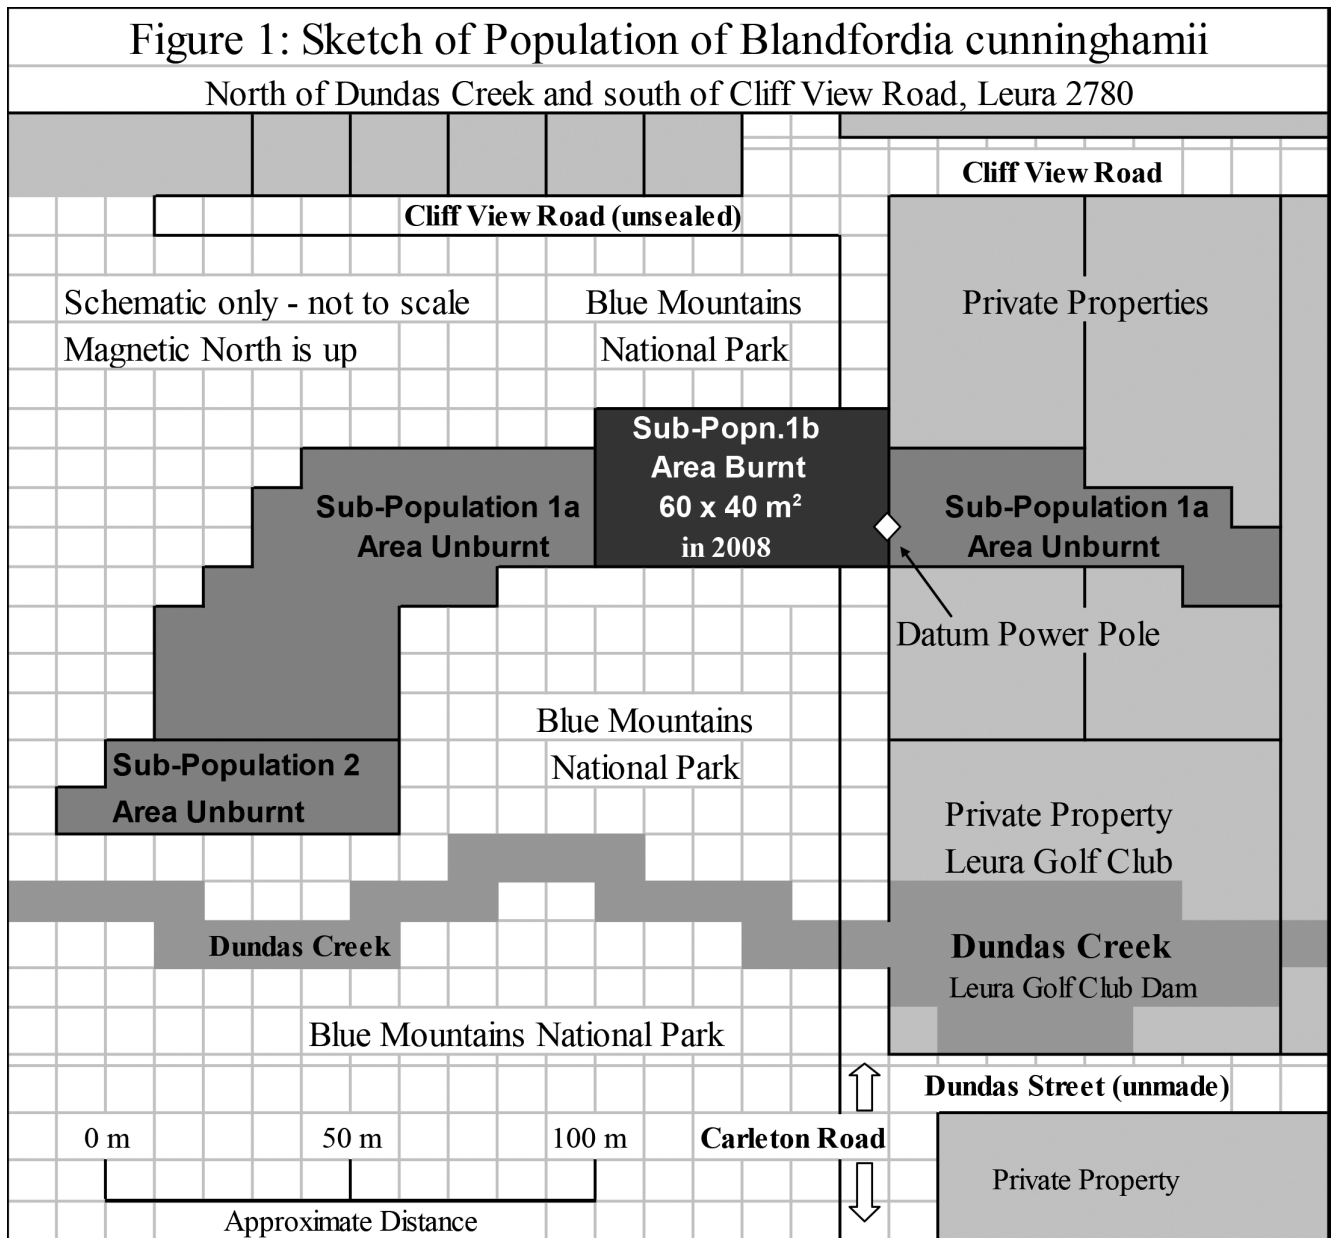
Figure 1: Sketch of Population of Blandfordia cunninghamii

North of Dundas Creek and south of Cliff View Road, Leura 2780

Cliff View Road

Cliff View Road (unsealed)

Schematic only - not to scale
Magnetic North is up

Blue Mountains
National Park

Private Properties

Sub-Popn.1b
Area Burnt
60 x 40 $m^2$
in 2008

Sub-Population 1a
Area Unburnt

Sub-Population 1a
Area Unburnt

Datum Power Pole

Blue Mountains
National Park

Sub-Population 2
Area Unburnt

Private Property
Leura Golf Club

Dundas Creek

Dundas Creek
Leura Golf Club Dam

Blue Mountains National Park

Dundas Street (unmade)

0 m

50 m

100 m

Carleton Road

Private Property

Approximate Distance